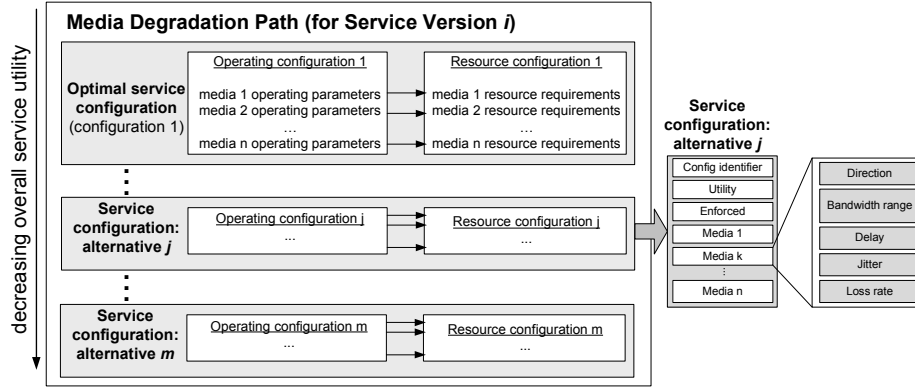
decreasing overall service utility

Media Degradation Path (for Service Version *i*)

Optimal service configuration (configuration 1)

Operating configuration 1

media 1 operating parameters
media 2 operating parameters
...
media n operating parameters

Resource configuration 1

media 1 resource requirements
media 2 resource requirements
...
media n resource requirements

Service configuration: alternative *j*

Operating configuration j
...

Resource configuration j
...

Service configuration: alternative *m*

Operating configuration m
...

Resource configuration m
...

Service configuration: alternative *j*

Config identifier
Utility
Enforced
Media 1
Media k
Media n

Direction
Bandwidth range
Delay
Jitter
Loss rate